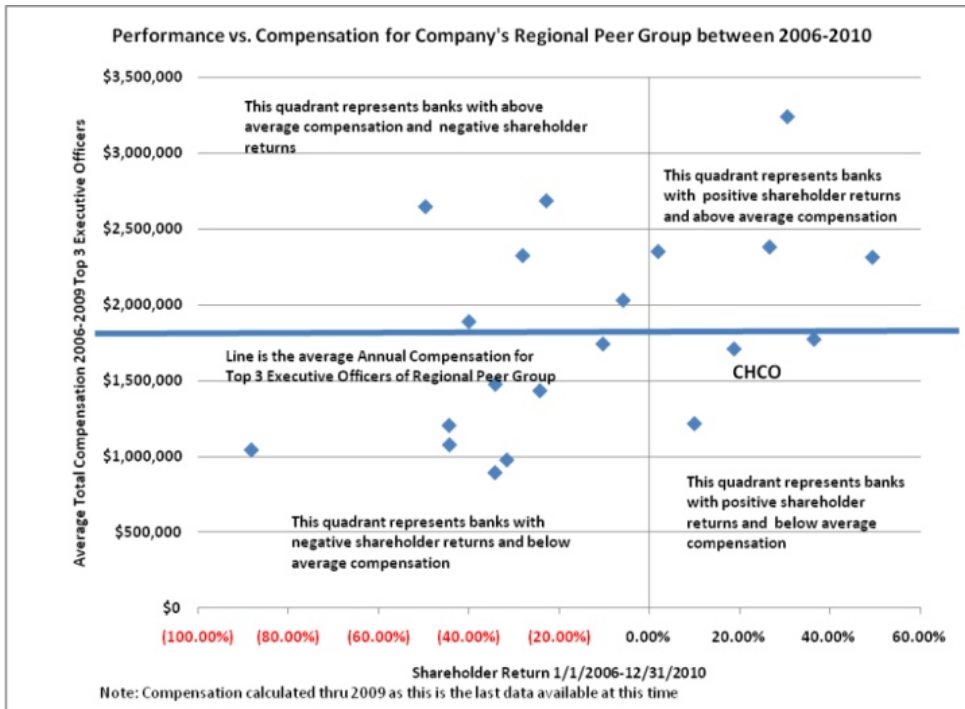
Performance vs. Compensation for Company's Regional Peer Group between 2006-2010

$3,500,000
$3,000,000
$2,500,000
$2,000,000
$1,500,000
$1,000,000
$500,000
$0

Average Total Compensation 2006-2009 Top 3 Executive Officers

This quadrant represents banks with above average compensation and negative shareholder returns

This quadrant represents banks with positive shareholder returns and above average compensation

Line is the average Annual Compensation for Top 3 Executive Officers of Regional Peer Group

CHCO

This quadrant represents banks with positive shareholder returns and below average compensation

This quadrant represents banks with negative shareholder returns and below average compensation

(100.00%) (80.00%) (60.00%) (40.00%) (20.00%) 0.00% 20.00% 40.00% 60.00%

Shareholder Return 1/1/2006-12/31/2010

Note: Compensation calculated thru 2009 as this is the last data available at this time